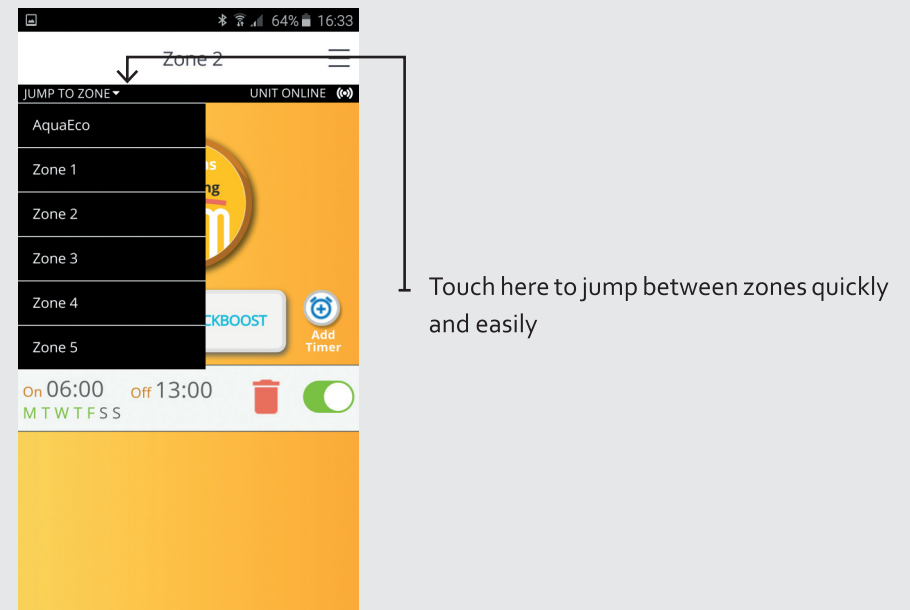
64% 16:33

Zone 2

JUMP TO ZONE

UNIT ONLINE

AquaEco

Zone 1

Zone 2

Zone 3

Zone 4

Zone 5

as

ng

CKBOOST

Add Timer

On 06:00 Off 13:00

M T W T F S S

Touch here to jump between zones quickly and easily